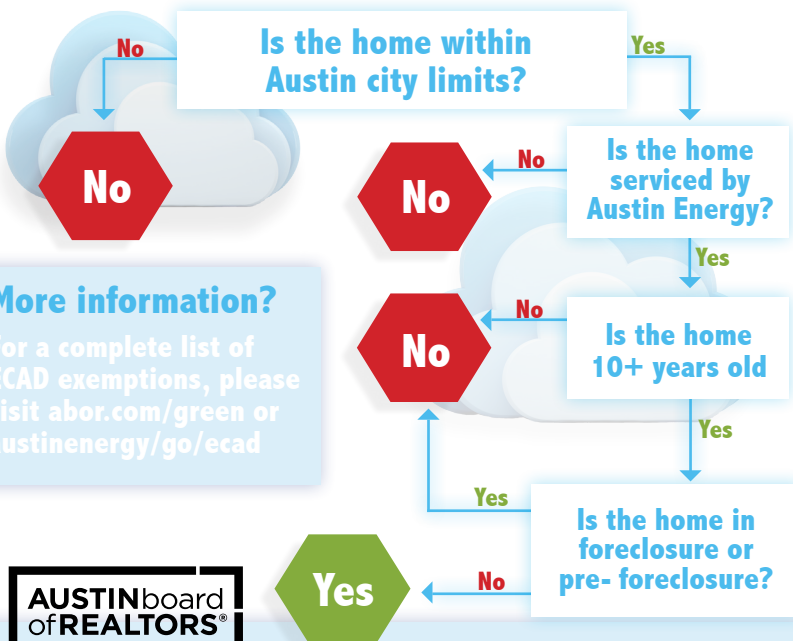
Is the home within Austin city limits?

No

Yes

No

Is the home serviced by Austin Energy?

No

No

Yes

More information?

or a complete list of ECAD exemptions, please isit abor.com/green or ustinenergy/go/ecad

No

No

Is the home 10+ years old

Yes

Yes

Is the home in foreclosure or pre- foreclosure?

Yes

No

AUSTINboard ofREALTORS®